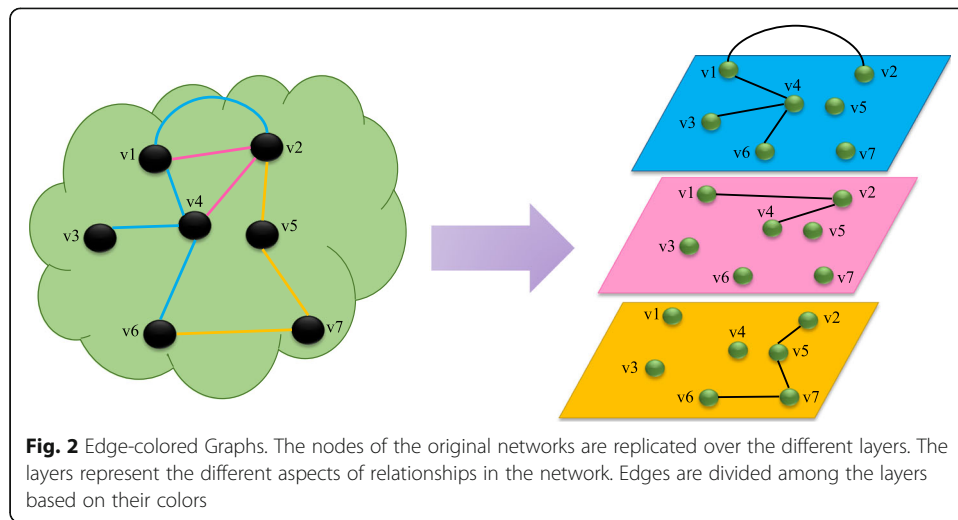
v1
v2
v4
v3
v5
v6
v7

v1
v2
v4
v5
v3
v6
v7

v1
v2
v4
v3
v5
v6
v7

v1
v2
v4
v5
v3
v6
v7

**Fig. 2** Edge-colored Graphs. The nodes of the original networks are replicated over the different layers. The layers represent the different aspects of relationships in the network. Edges are divided among the layers based on their colors